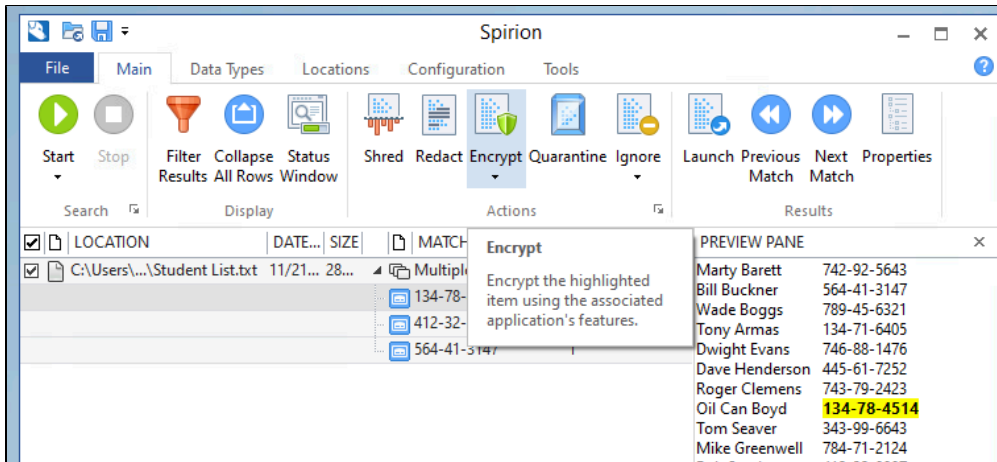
Spirion

File Main Data Types Locations Configuration Tools

Start Stop
Search

Filter Results Collapse All Rows Status Window
Display

Shred Redact Encrypt Quarantine Ignore
Actions

Launch Previous Match Next Match Properties
Results

| LOCATION | DATE... | SIZE | MATCH |
|---|---|---|---|
| C:\Users\...\Student List.txt | 11/21... | 28... | Multipl |
| | | | 134-78- |
| | | | 412-32- |
| | | | 564-41-3147 |

Encrypt

Encrypt the highlighted item using the associated application's features.

PREVIEW PANE

Marty Barett 742-92-5643
Bill Buckner 564-41-3147
Wade Boggs 789-45-6321
Tony Armas 134-71-6405
Dwight Evans 746-88-1476
Dave Henderson 445-61-7252
Roger Clemens 743-79-2423
Oil Can Boyd 134-78-4514
Tom Seaver 343-99-6643
Mike Greenwell 784-71-2124